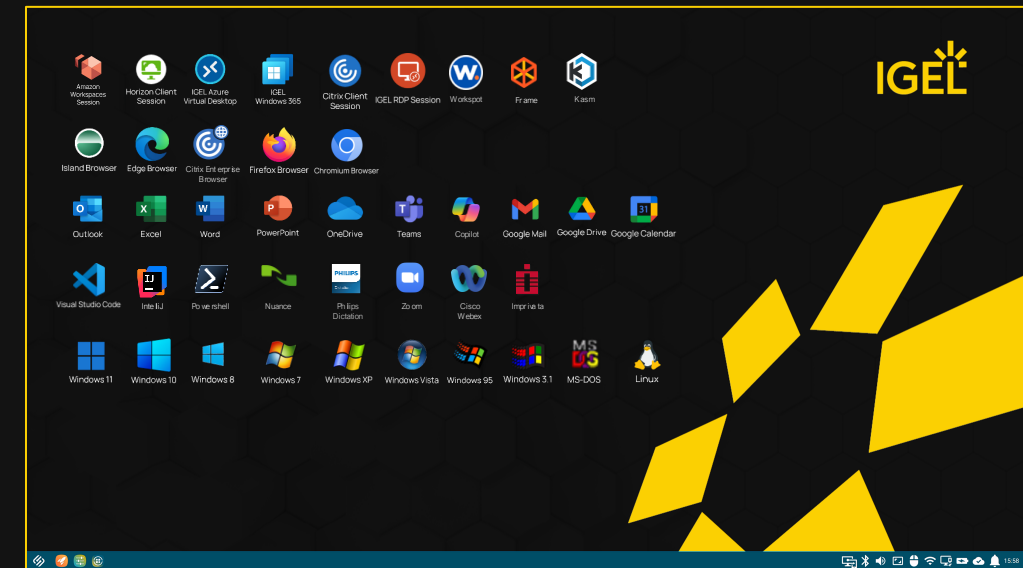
Amazon Workspaces Session
Horizon Client Session
IGEL Azure Virtual Desktop
IGEL Windows 365
Citrix Client Session
IGEL RDP Session
Workspot
Frame
Kasm

IGEL

Island Browser
Edge Browser
Citrix Enterprise Browser
Firefox Browser
Chromium Browser

Outlook
Excel
Word
PowerPoint
OneDrive
Teams
Copilot
Google Mail
Google Drive
Google Calendar

Visual Studio Code
IntelliJ
Powershell
Nuance
Philips Dictation
Zoom
Cisco Webex
Imprivata

Windows 11
Windows 10
Windows 8
Windows 7
Windows XP
Windows Vista
Windows 95
Windows 3.1
MS-DOS
Linux

15:58